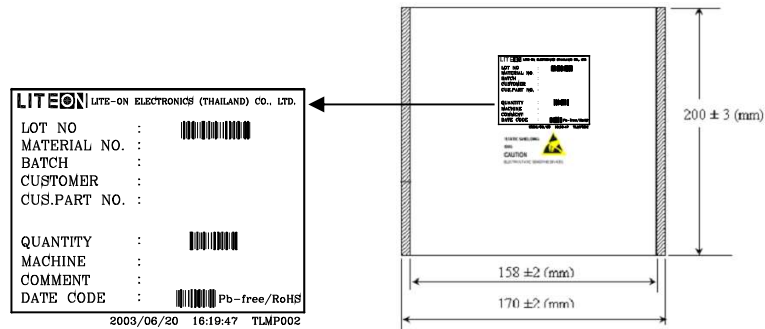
LITEON LITE-ON ELECTRONICS (THAILAND) CO., LTD.

LOT NO :
MATERIAL NO. :
BATCH :
CUSTOMER :
CUS.PART NO. :

QUANTITY :
MACHINE :
COMMENT :
DATE CODE : Pb-free/RoHS

2003/06/20 16:19:47 TLMP002

LITEON LITE-ON ELECTRONICS (THAILAND) CO., LTD.
LOT NO
MATERIAL NO.
BATCH
CUSTOMER
CUS.PART NO.
QUANTITY
MACHINE
COMMENT
DATE CODE Pb-free/RoHS
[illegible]

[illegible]
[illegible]
CAUTION
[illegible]

$200 \pm 3$ (mm)

$158 \pm 2$ (mm)

$170 \pm 2$ (mm)